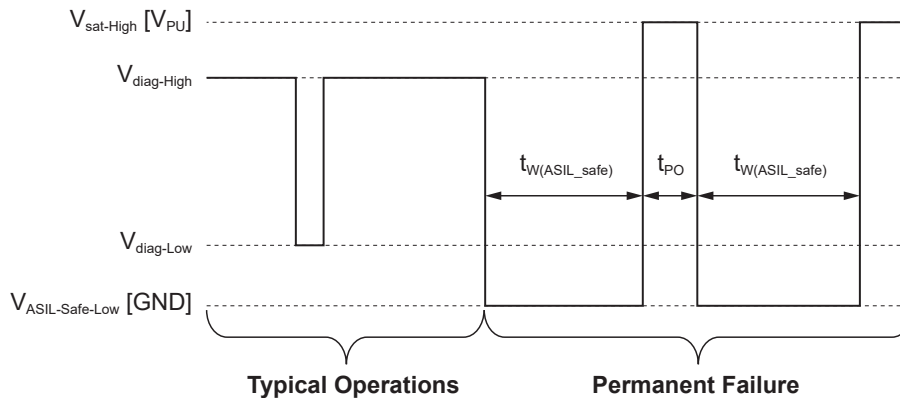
$V_{sat\text{-}High}$ [$V_{PU}$]

$V_{diag\text{-}High}$

$t_{W(ASIL\_safe)}$ $t_{PO}$ $t_{W(ASIL\_safe)}$

$V_{diag\text{-}Low}$

$V_{ASIL\text{-}Safe\text{-}Low}$ [GND]

Typical Operations

Permanent Failure